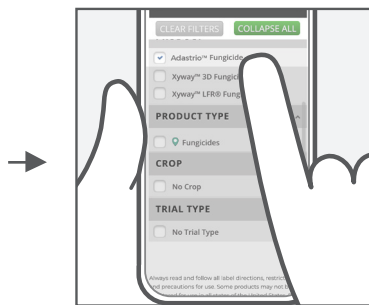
CLEAR FILTERS
COLLAPSE ALL

Adastrio™ Fungicide
Xyway™ 3D Fungic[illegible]
Xyway™ LFR® Fung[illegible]

PRODUCT TYPE
Fungicides

CROP
No Crop

TRIAL TYPE
No Trial Type

Always read and follow all label directions, restrict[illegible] and precautions for use. Some products may not b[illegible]